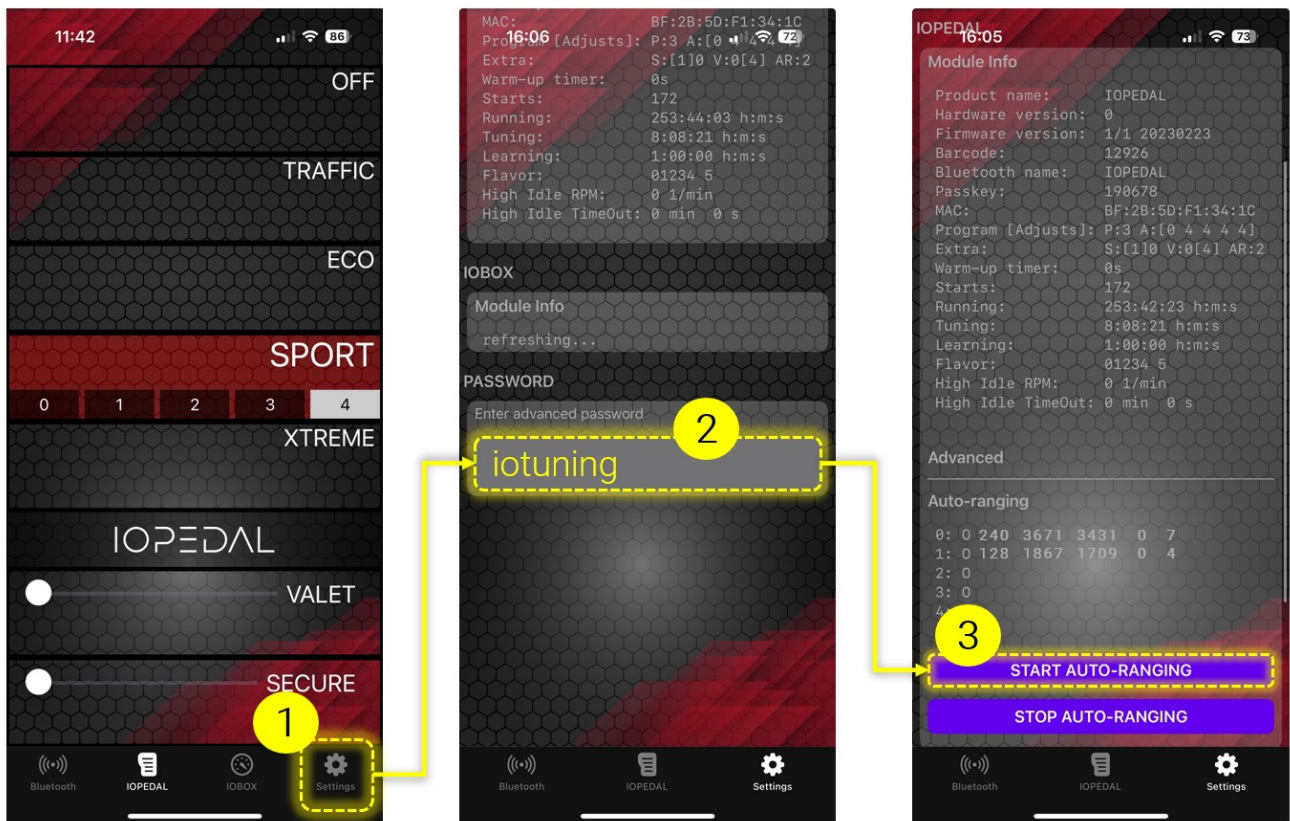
11:42

86

OFF

TRAFFIC

ECO

SPORT

0 1 2 3 4

XTREME

IOPEDAL

VALET

SECURE

1

Bluetooth IOPEDAL IOBOX Settings

16:06 72

MAC: BF:2B:5D:F1:34:1C
Program [Adjusts]: P:3 A:[0 4 4 4 4]
Extra: S:[1]0 V:0[4] AR:2
Warm-up timer: 0s
Starts: 172
Running: 253:44:03 h:m:s
Tuning: 8:08:21 h:m:s
Learning: 1:00:00 h:m:s
Flavor: 01234 5
High Idle RPM: 0 1/min
High Idle TimeOut: 0 min 0 s

IOBOX

Module Info

refreshing...

PASSWORD

Enter advanced password

2

iotuning

Bluetooth IOPEDAL Settings

IOPEDAL 16:05 73

Module Info

Product name: IOPEDAL
Hardware version: 0
Firmware version: 1/1 20230223
Barcode: 12926
Bluetooth name: IOPEDAL
Passkey: 190678
MAC: BF:2B:5D:F1:34:1C
Program [Adjusts]: P:3 A:[0 4 4 4 4]
Extra: S:[1]0 V:0[4] AR:2
Warm-up timer: 0s
Starts: 172
Running: 253:42:23 h:m:s
Tuning: 8:08:21 h:m:s
Learning: 1:00:00 h:m:s
Flavor: 01234 5
High Idle RPM: 0 1/min
High Idle TimeOut: 0 min 0 s

Advanced

Auto-ranging

0: 0 240 3671 3431 0 7
1: 0 128 1867 1709 0 4
2: 0
3: 0
4: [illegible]

3

START AUTO-RANGING

STOP AUTO-RANGING

Bluetooth IOPEDAL Settings